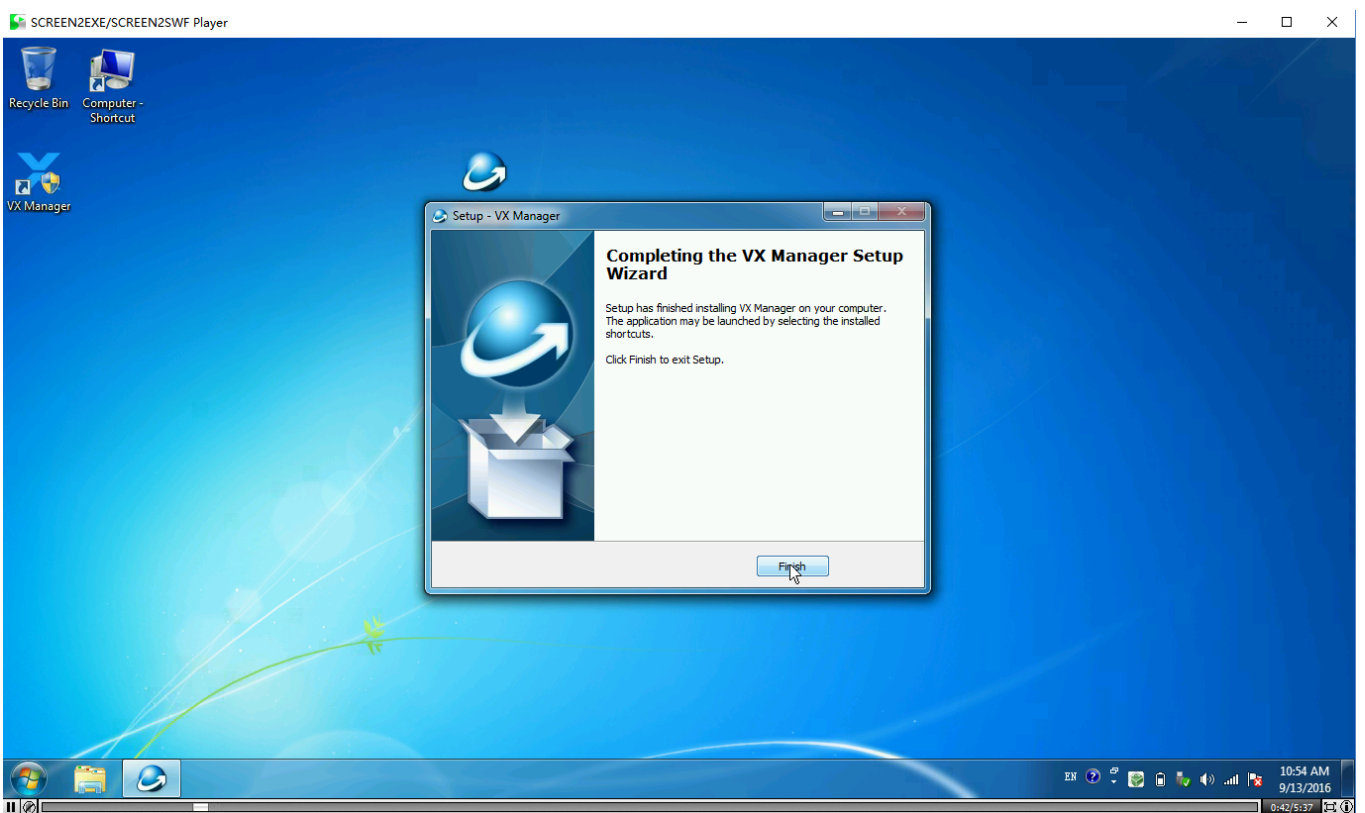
SCREEN2EXE/SCREEN2SWF Player

Recycle Bin

Computer - Shortcut

VX Manager

Setup - VX Manager

Completing the VX Manager Setup Wizard

Setup has finished installing VX Manager on your computer. The application may be launched by selecting the installed shortcuts.

Click Finish to exit Setup.

Finish

EN

10:54 AM
9/13/2016

0:42/5:37